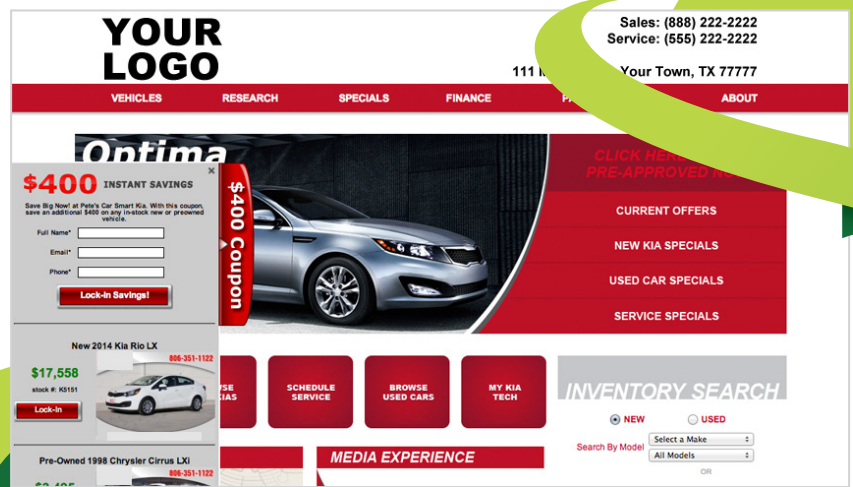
YOUR LOGO

Sales: (888) 222-2222
Service: (555) 222-2222

111 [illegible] Your Town, TX 77777

VEHICLES RESEARCH SPECIALS FINANCE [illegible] ABOUT

Optima

CLICK HERE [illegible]
PRE-APPROVED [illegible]

CURRENT OFFERS
NEW KIA SPECIALS
USED CAR SPECIALS
SERVICE SPECIALS

$400 INSTANT SAVINGS
×
Save Big Now! at Pete's Car Smart Kia. With this coupon, save an additional $400 on any in-stock new or preowned vehicle.
Full Name*
Email*
Phone*
Lock-In Savings!

$400 Coupon

New 2014 Kia Rio LX
806-351-1122
$17,558
stock #: K5151
Lock-In

Pre-Owned 1998 Chrysler Cirrus LXi
806-351-1122
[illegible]

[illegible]SE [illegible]IAS
SCHEDULE SERVICE
BROWSE USED CARS
MY KIA TECH

INVENTORY SEARCH
NEW
USED
Search By Model
Select a Make
All Models
OR

MEDIA EXPERIENCE